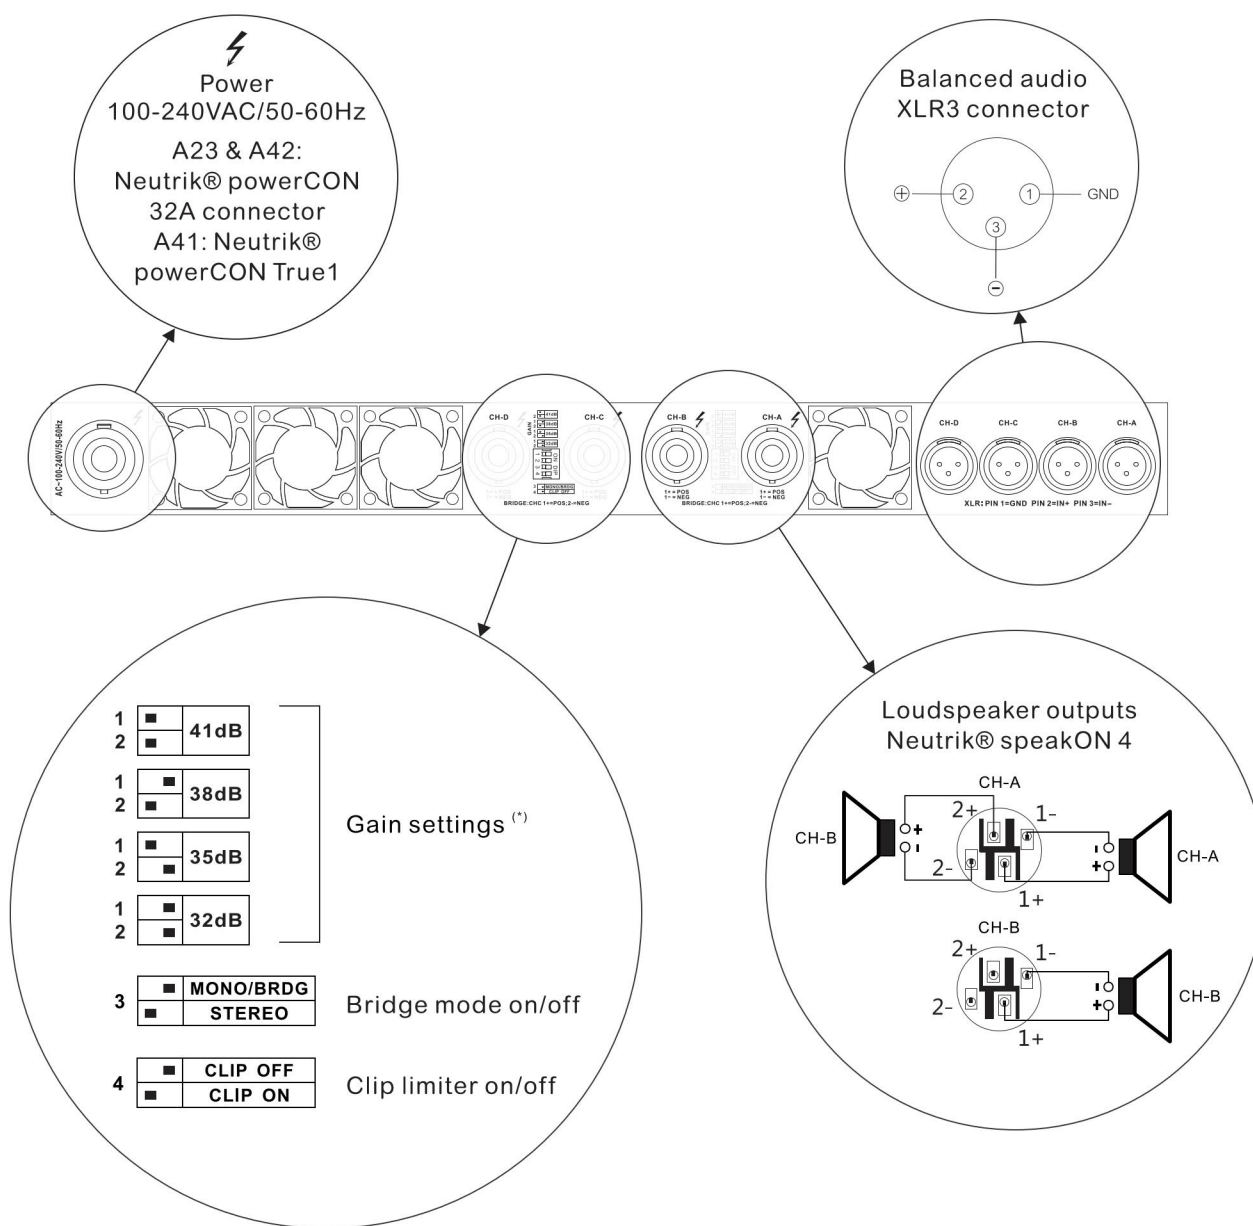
Power
100-240VAC/50-60Hz
A23 & A42:
Neutrik® powerCON
32A connector
A41: Neutrik®
powerCON True1

Balanced audio
XLR3 connector

$\oplus$ 2 1 GND
3
$\ominus$

AC~100-240V/50-60Hz

CH-D CH-C
GAIN
41dB
38dB
35dB
32dB
MONO/BRDG
CLIP OFF
BRIDGE:CHC 1+=POS;2-=NEG

CH-B CH-A
1+ = POS
1- = NEG
1+ = POS
1- = NEG
BRIDGE:CHC 1+=POS;2-=NEG

CH-D CH-C CH-B CH-A
XLR: PIN 1=GND PIN 2=IN+ PIN 3=IN-

1
2
41dB

1
2
38dB

1
2
35dB

1
2
32dB

Gain settings (*)

3
MONO/BRDG
STEREO
Bridge mode on/off

4
CLIP OFF
CLIP ON
Clip limiter on/off

Loudspeaker outputs
Neutrik® speakON 4

CH-A
CH-B
2+
1-
2-
1+
CH-A

CH-B
2+
1-
2-
1+
CH-B